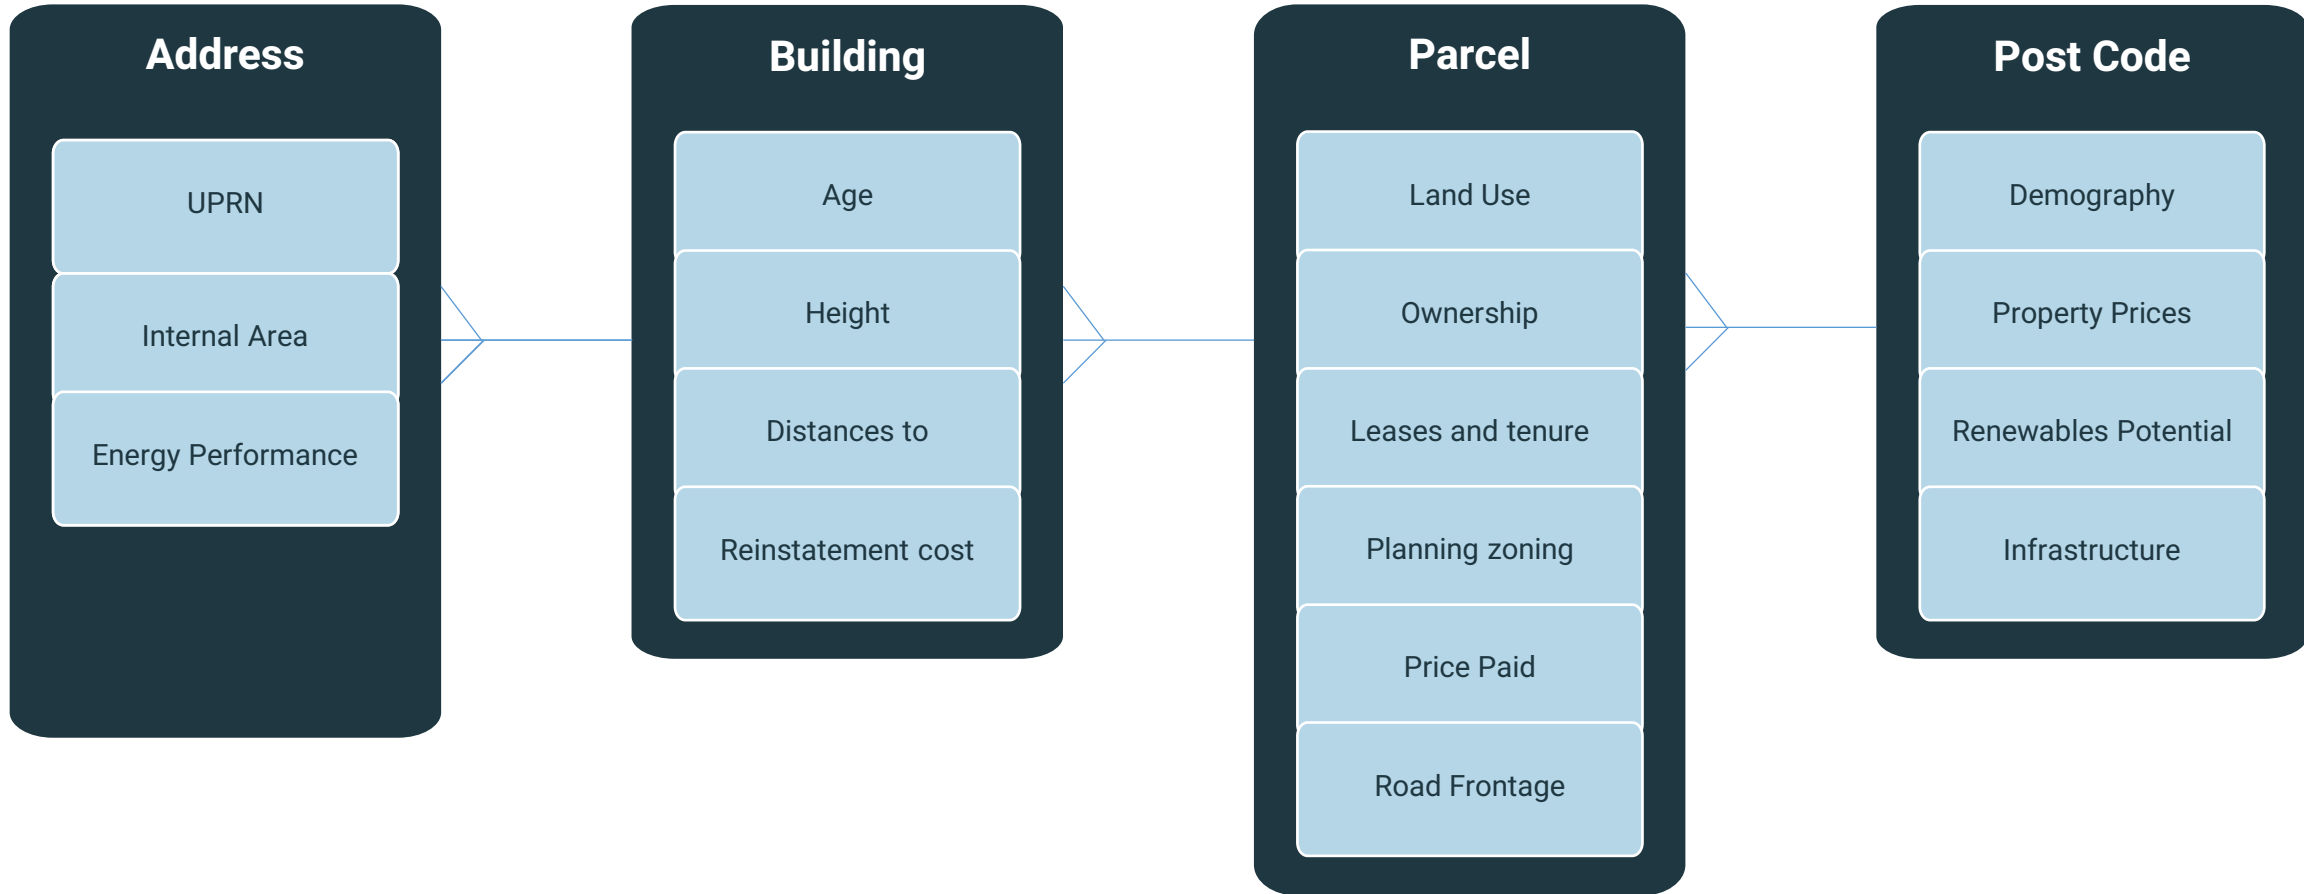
Address

UPRN

Internal Area

Energy Performance

Building

Age

Height

Distances to

Reinstatement cost

Parcel

Land Use

Ownership

Leases and tenure

Planning zoning

Price Paid

Road Frontage

Post Code

Demography

Property Prices

Renewables Potential

Infrastructure